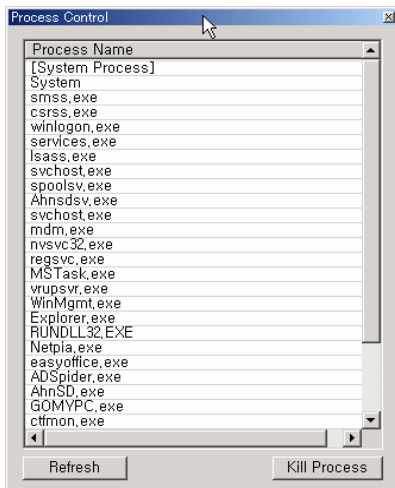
Process Control

Process Name

[System Process]
System
smss,exe
csrss,exe
winlogon,exe
services,exe
lsass,exe
svchost,exe
spoolsv,exe
Ahnsdsv,exe
svchost,exe
mdm,exe
nvsvc32,exe
regsvc,exe
MSTask,exe
vrupsvr,exe
WinMgmt,exe
Explorer,exe
RUNDLL32,EXE
Netpia,exe
easyoffice,exe
ADSpider,exe
AhnSD,exe
GOMYPC,exe
ctfmon,exe

Refresh

Kill Process